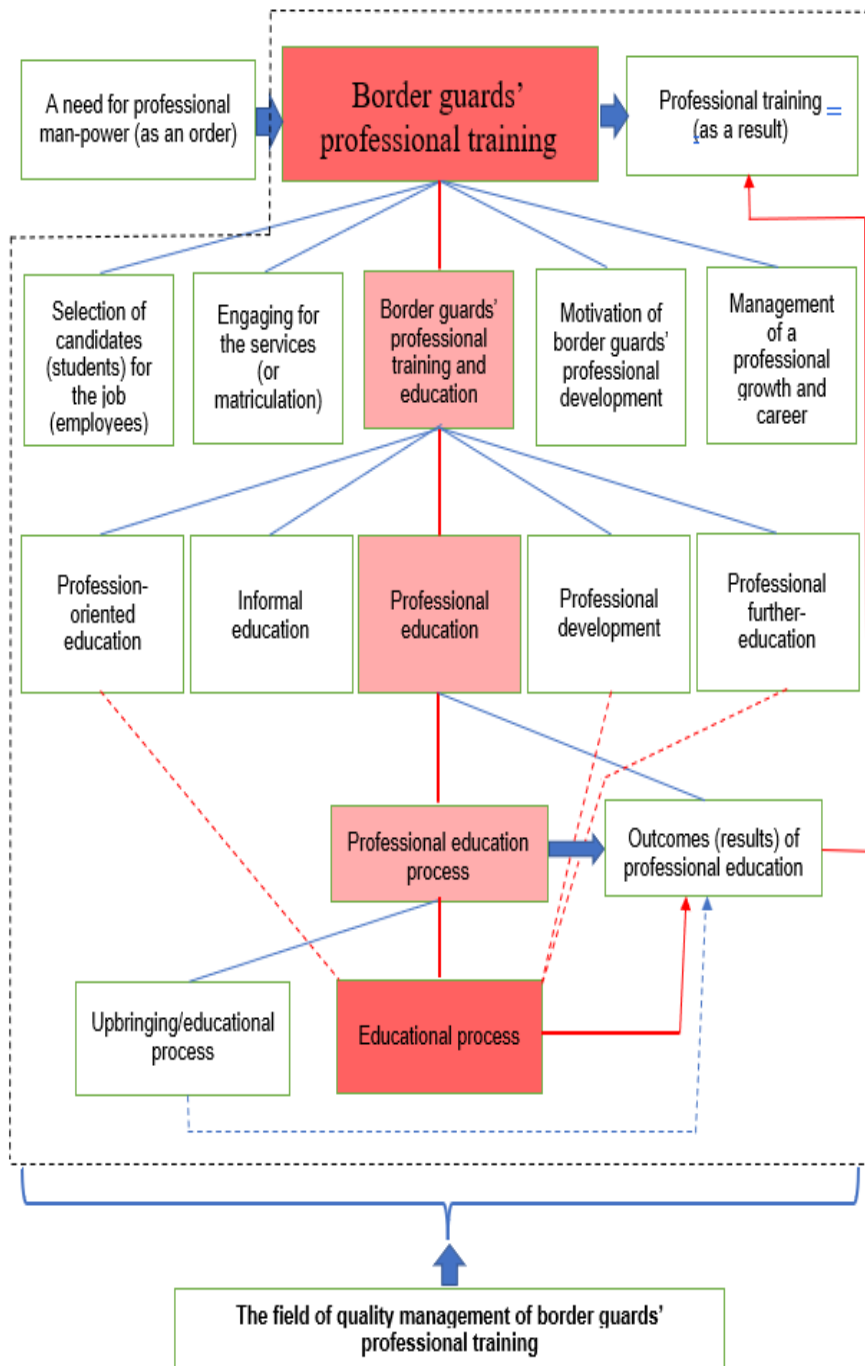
A need for professional man-power (as an order)

Border guards' professional training

Professional training (as a result)

Selection of candidates (students) for the job (employees)

Engaging for the services (or matriculation)

Border guards' professional training and education

Motivation of border guards' professional development

Management of a professional growth and career

Profession-oriented education

Informal education

Professional education

Professional development

Professional further-education

Professional education process

Outcomes (results) of professional education

Upbringing/educational process

Educational process

The field of quality management of border guards' professional training